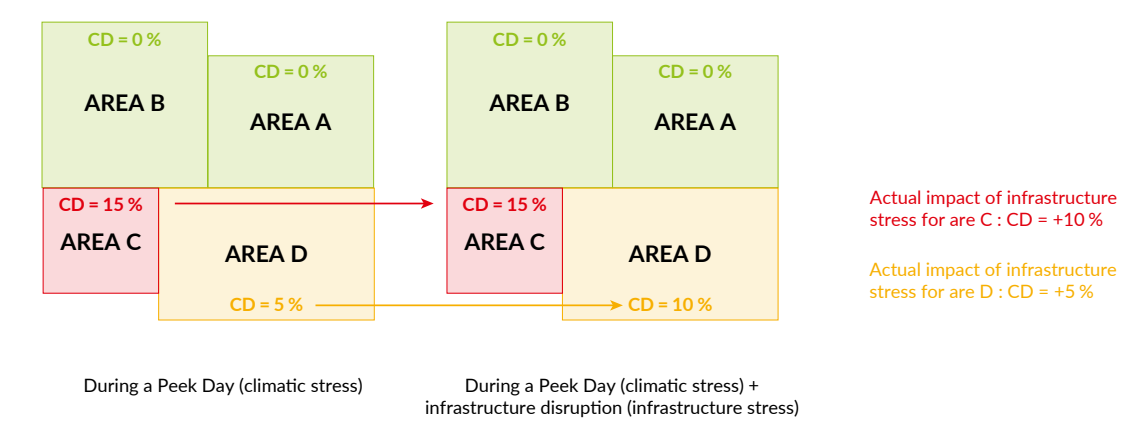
CD = 0 %

AREA B

CD = 0 %

AREA A

CD = 15 %

AREA C

AREA D

CD = 5 %

CD = 0 %

AREA B

CD = 0 %

AREA A

CD = 15 %

AREA C

AREA D

CD = 10 %

Actual impact of infrastructure stress for are C : CD = +10 %

Actual impact of infrastructure stress for are D : CD = +5 %

During a Peek Day (climatic stress)

During a Peek Day (climatic stress) + infrastructure disruption (infrastructure stress)